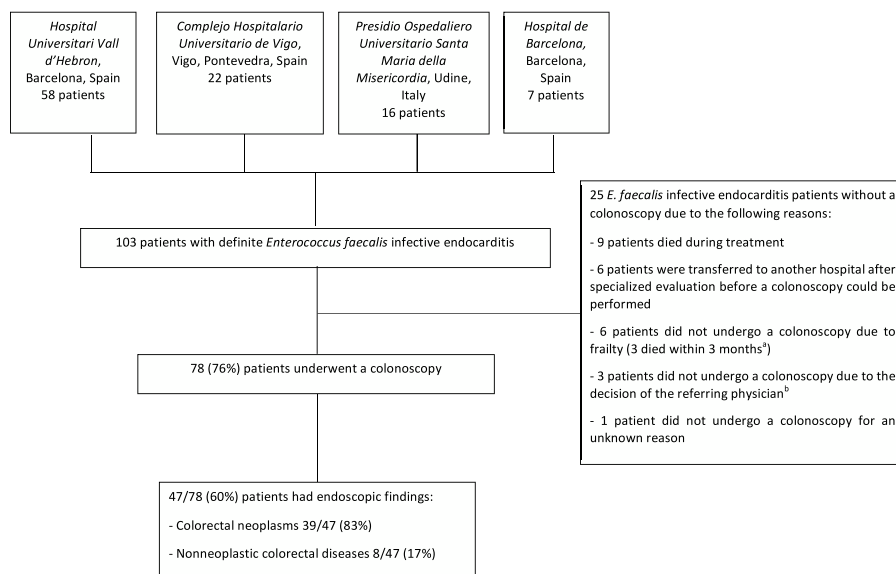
Hospital Universitari Vall d'Hebron, Barcelona, Spain
58 patients

Complejo Hospitalario Universitario de Vigo, Vigo, Pontevedra, Spain
22 patients

Presidio Ospedaliero Universitario Santa Maria della Misericordia, Udine, Italy
16 patients

Hospital de Barcelona, Barcelona, Spain
7 patients

103 patients with definite Enterococcus faecalis infective endocarditis

25 E. faecalis infective endocarditis patients without a colonoscopy due to the following reasons:

- 9 patients died during treatment

- 6 patients were transferred to another hospital after specialized evaluation before a colonoscopy could be performed

- 6 patients did not undergo a colonoscopy due to frailty (3 died within 3 months$^{a}$)

- 3 patients did not undergo a colonoscopy due to the decision of the referring physician$^{b}$

- 1 patient did not undergo a colonoscopy for an unknown reason

78 (76%) patients underwent a colonoscopy

47/78 (60%) patients had endoscopic findings:

- Colorectal neoplasms 39/47 (83%)

- Nonneoplastic colorectal diseases 8/47 (17%)